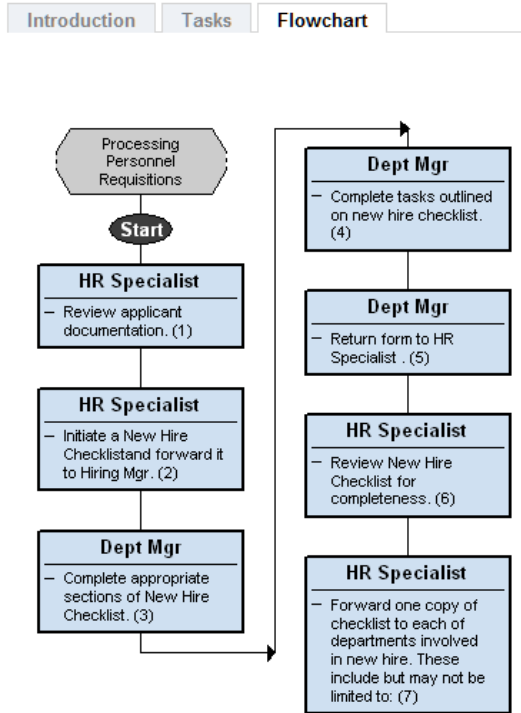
Introduction | Tasks | Flowchart

Processing Personnel Requisitions

Start

HR Specialist
– Review applicant documentation. (1)

HR Specialist
– Initiate a New Hire Checklistand forward it to Hiring Mgr. (2)

Dept Mgr
– Complete appropriate sections of New Hire Checklist. (3)

Dept Mgr
– Complete tasks outlined on new hire checklist. (4)

Dept Mgr
– Return form to HR Specialist . (5)

HR Specialist
– Review New Hire Checklist for completeness. (6)

HR Specialist
– Forward one copy of checklist to each of departments involved in new hire. These include but may not be limited to: (7)